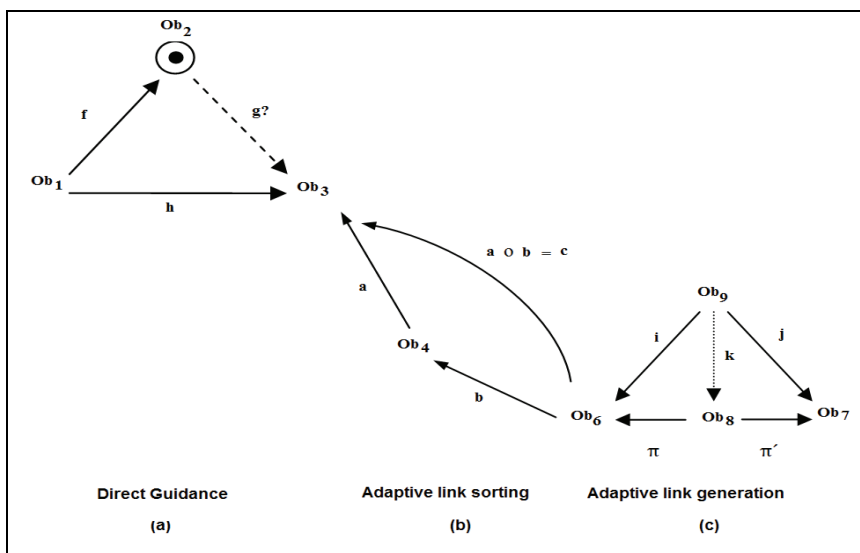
$Ob_2$

f

g?

$Ob_1$

h

$Ob_3$

$a \circ b = c$

a

$Ob_4$

b

$Ob_9$

i

k

j

$Ob_6$

$Ob_8$

$Ob_7$

$\pi$

$\pi'$

Direct Guidance

(a)

Adaptive link sorting

(b)

Adaptive link generation

(c)